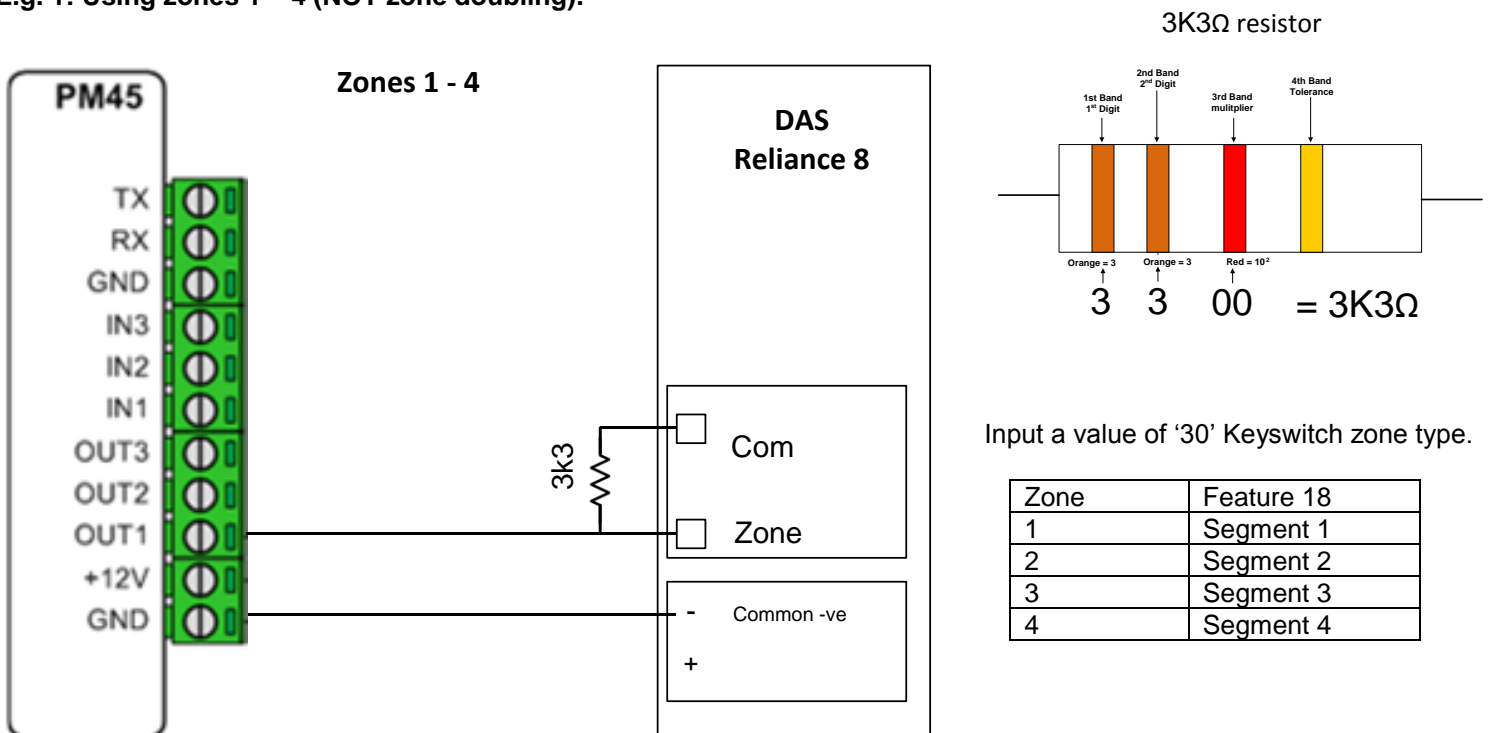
E.g. 1: Using zones 1 – 4 (NOT zone doubling).

3K3Ω resistor

PM45

TX
RX
GND
IN3
IN2
IN1
OUT3
OUT2
OUT1
+12V
GND

Zones 1 - 4

3k3

DAS
Reliance 8

Com

Zone

- Common -ve

+

1st Band
1st Digit

2nd Band
2nd Digit

3rd Band
mulitplier

4th Band
Tolerance

Orange = 3

Orange = 3

Red = $10^2$

3 3 00 = 3K3Ω

Input a value of '30' Keyswitch zone type.

| Zone | Feature 18 |
|---|---|
| 1 | Segment 1 |
| 2 | Segment 2 |
| 3 | Segment 3 |
| 4 | Segment 4 |